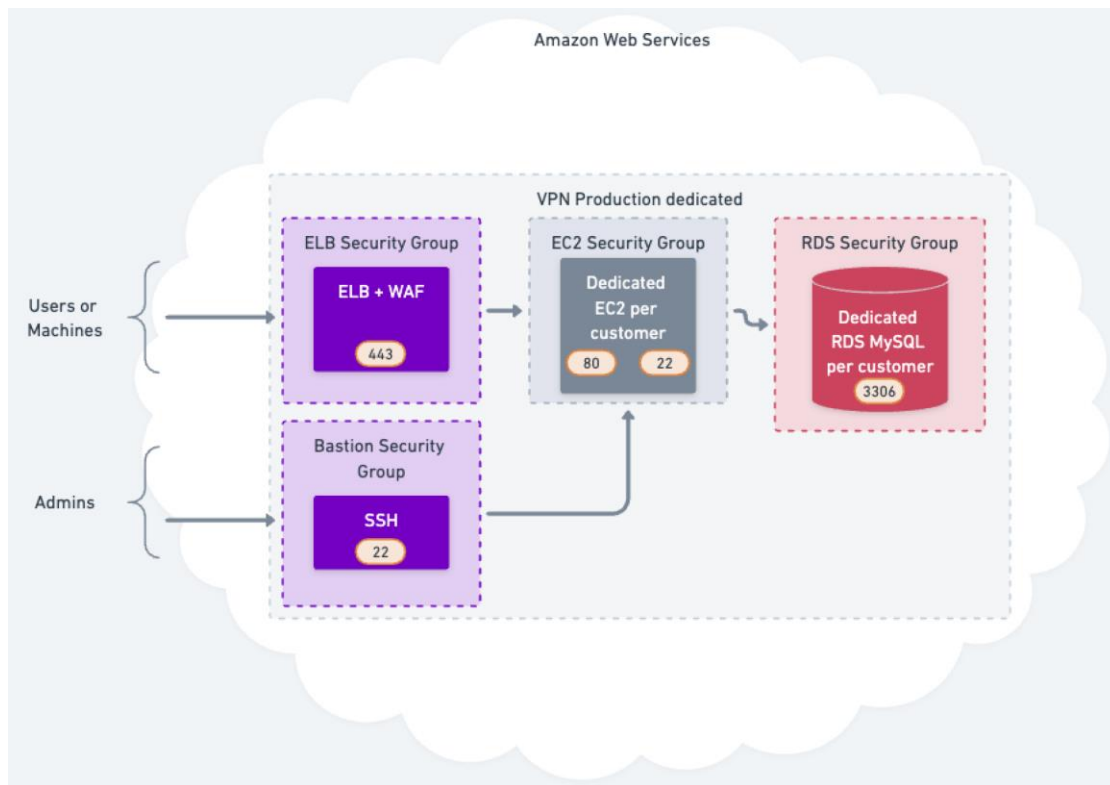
Amazon Web Services

VPN Production dedicated

Users or Machines

ELB Security Group

ELB + WAF

443

EC2 Security Group

Dedicated EC2 per customer

80

22

RDS Security Group

Dedicated RDS MySQL per customer

3306

Admins

Bastion Security Group

SSH

22